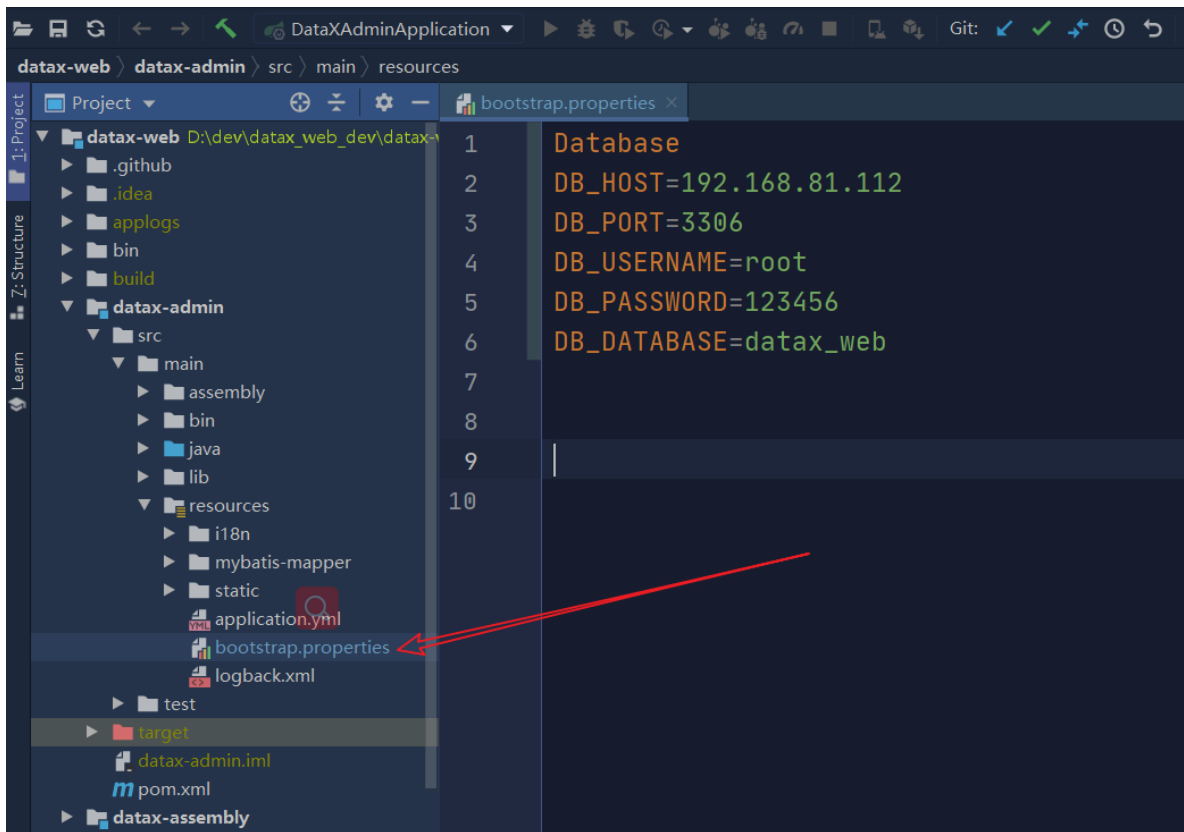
DataXAdminApplication
Git:

datax-web 〉 datax-admin 〉 src 〉 main 〉 resources

1: Project
Z: Structure
Learn

Project

datax-web D:\dev\datax_web_dev\datax-
.github
.idea
applogs
bin
build
datax-admin
src
main
assembly
bin
java
lib
resources
i18n
mybatis-mapper
static
application.yml
bootstrap.properties
logback.xml
test
target
datax-admin.iml
pom.xml
datax-assembly

bootstrap.properties ×

1 Database
2 DB_HOST=192.168.81.112
3 DB_PORT=3306
4 DB_USERNAME=root
5 DB_PASSWORD=123456
6 DB_DATABASE=datax_web
7
8
9
10